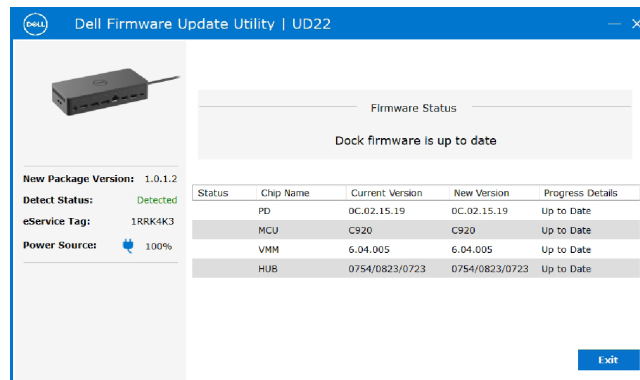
DELL Dell Firmware Update Utility | UD22

— ×

New Package Version: 1.0.1.2
Detect Status: Detected
eService Tag: 1RRK4K3
Power Source: 100%

Firmware Status

Dock firmware is up to date

| Status | Chip Name | Current Version | New Version | Progress Details |
|---|---|---|---|---|
| | PD | 0C.02.15.19 | 0C.02.15.19 | Up to Date |
| | MCU | C920 | C920 | Up to Date |
| | VMM | 6.04.005 | 6.04.005 | Up to Date |
| | HUB | 0754/0823/0723 | 0754/0823/0723 | Up to Date |

Exit